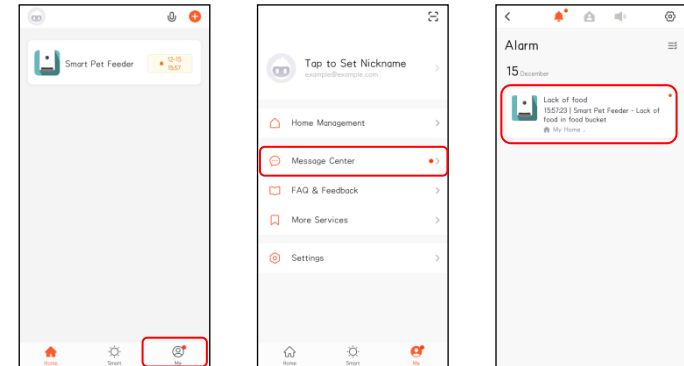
Smart Pet Feeder

12-15
13:57

Home
Smart
Me

Tap to Set Nickname
example@example.com

Home Management
Message Center
FAQ & Feedback
More Services
Settings

Home
Smart
Me

Alarm

15 December

Lack of food
15:57:23 | Smart Pet Feeder - Lack of food in food bucket
My Home ...